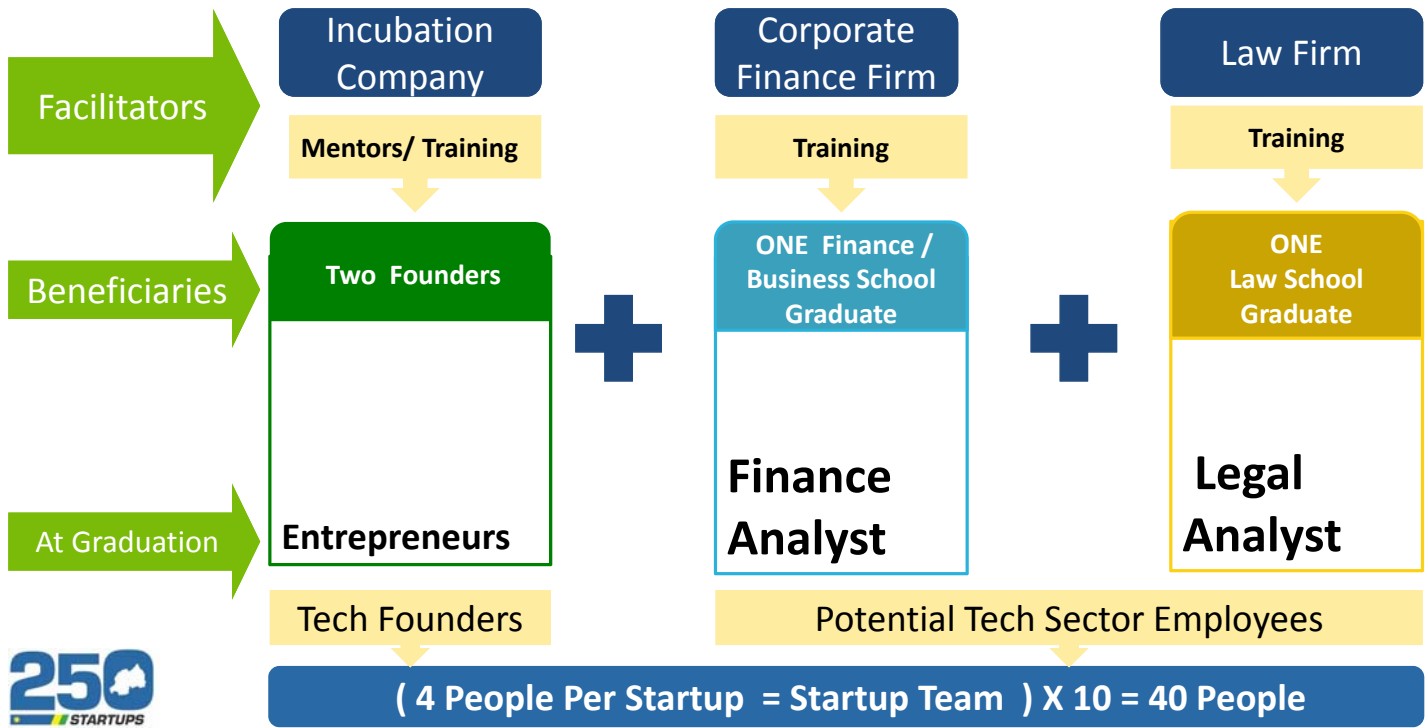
Facilitators

Incubation Company

Mentors/ Training

Corporate Finance Firm

Training

Law Firm

Training

Beneficiaries

Two Founders

Entrepreneurs

ONE Finance / Business School Graduate

Finance Analyst

ONE Law School Graduate

Legal Analyst

At Graduation

Tech Founders

Potential Tech Sector Employees

250 STARTUPS

( 4 People Per Startup = Startup Team ) X 10 = 40 People